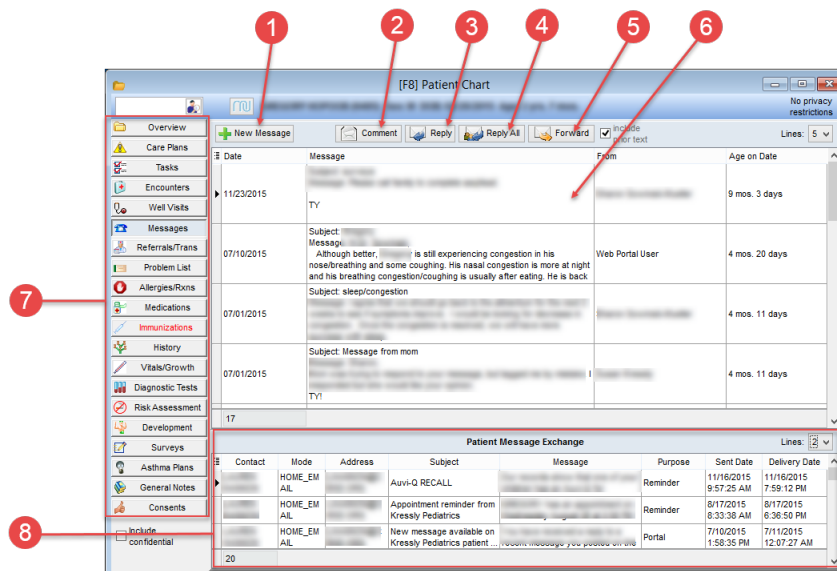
1
2
3
4
5
6

[F8] Patient Chart

No privacy restrictions

Overview
Care Plans
Tasks
Encounters
Well Visits
Messages
Referrals/Trans
Problem List
Allergies/Rxns
Medications
Immunizations
History
Vitals/Growth
Diagnostic Tests
Risk Assessment
Development
Surveys
Asthma Plans
General Notes
Consents

Include confidential

7
8

New Message
Comment
Reply
Reply All
Forward
Include prior text
Lines: 5

| Date | Message | From | Age on Date |
|---|---|---|---|
| 11/23/2015 | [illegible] TY | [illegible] | 9 mos. 3 days |
| 07/10/2015 | Subject: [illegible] Message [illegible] Although better, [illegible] is still experiencing congestion in his nose/breathing and some coughing. His nasal congestion is more at night and his breathing congestion/coughing is usually after eating. He is back | Web Portal User | 4 mos. 20 days |
| 07/01/2015 | Subject: sleep/congestion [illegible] | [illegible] | 4 mos. 11 days |
| 07/01/2015 | Subject: Message from mom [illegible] TY! | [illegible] | 4 mos. 11 days |

17

Patient Message Exchange
Lines: 2

| Contact | Mode | Address | Subject | Message | Purpose | Sent Date | Delivery Date |
|---|---|---|---|---|---|---|---|
| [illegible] | HOME_EMAIL | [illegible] | Auvi-Q RECALL | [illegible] | Reminder | 11/16/2015 9:57:25 AM | 11/16/2015 7:59:12 PM |
| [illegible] | HOME_EMAIL | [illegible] | Appointment reminder from Kressly Pediatrics | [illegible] | Reminder | 8/17/2015 8:33:38 AM | 8/17/2015 6:36:50 PM |
| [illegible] | HOME_EMAIL | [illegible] | New message available on Kressly Pediatrics patient ... | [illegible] | Portal | 7/10/2015 1:58:35 PM | 7/11/2015 12:07:27 AM |

20